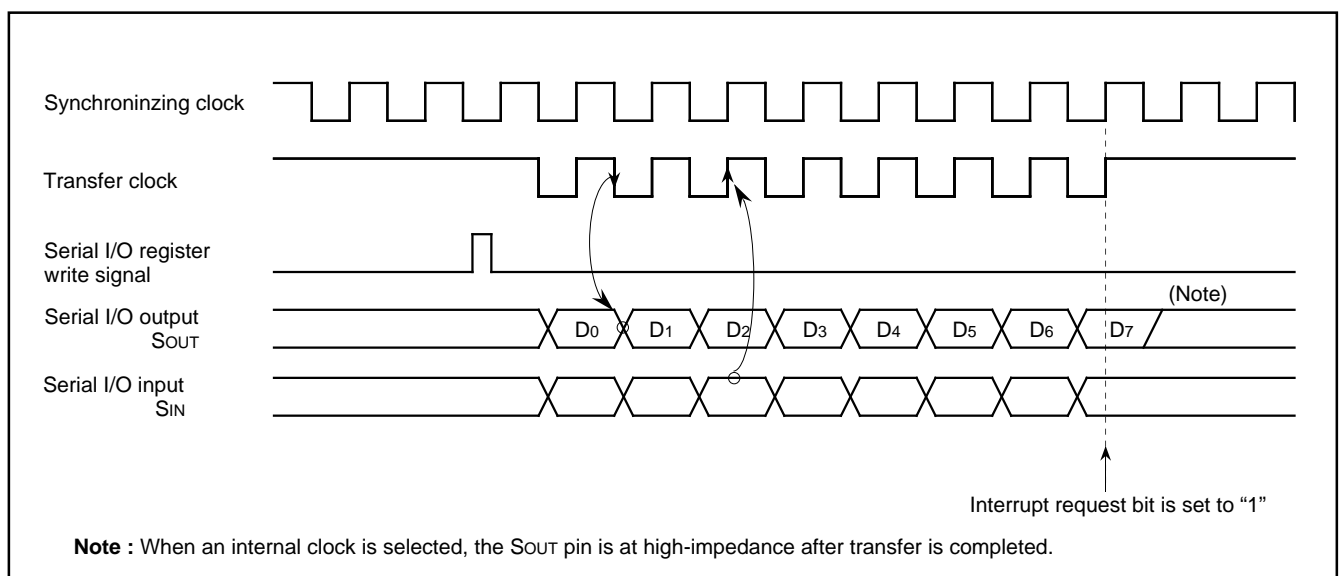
Synchroninzing clock

Transfer clock

Serial I/O register write signal

Serial I/O output
SOUT

Serial I/O input
SIN

(Note)

$D_0$ $D_1$ $D_2$ $D_3$ $D_4$ $D_5$ $D_6$ $D_7$

Interrupt request bit is set to “1”

**Note :** When an internal clock is selected, the SOUT pin is at high-impedance after transfer is completed.